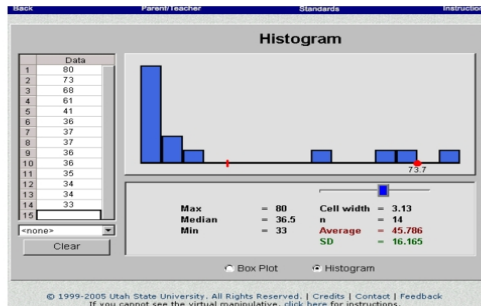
Back Parent/Teacher Standards Instructions

Histogram

| | Data |
|---|---|
| 1 | 80 |
| 2 | 73 |
| 3 | 68 |
| 4 | 61 |
| 5 | 41 |
| 6 | 36 |
| 7 | 37 |
| 8 | 37 |
| 9 | 36 |
| 10 | 36 |
| 11 | 35 |
| 12 | 34 |
| 13 | 34 |
| 14 | 33 |
| 15 | |

<none>

Clear

73.7

Max = 80
Median = 36.5
Min = 33

Cell width = 3.13
n = 14
Average = 45.786
SD = 16.165

Box Plot Histogram

© 1999-2005 Utah State University. All Rights Reserved. | Credits | Contact | Feedback
If you cannot see the virtual manipulative, click here for instructions.